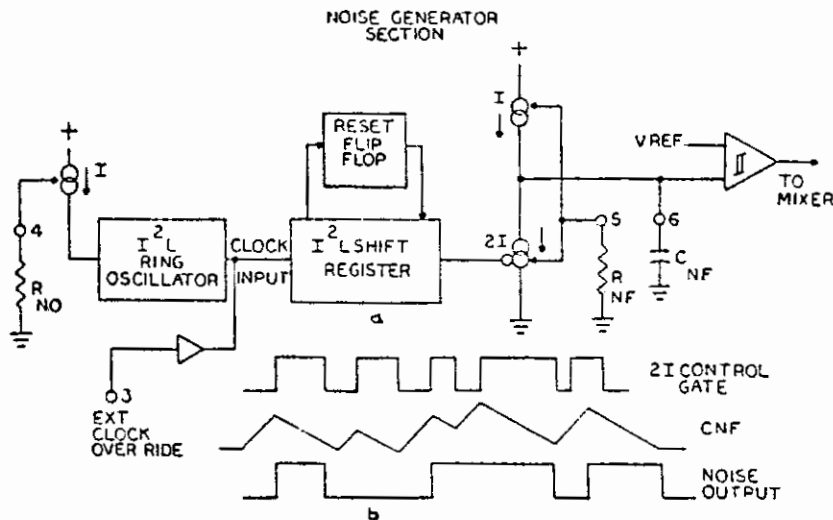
NOISE GENERATOR SECTION

+

I

4

R NO

$I^2L$ RING OSCILLATOR

CLOCK INPUT

RESET FLIP FLOP

$I^2L$ SHIFT REGISTER

a

3

EXT CLOCK OVER RIDE

+

I

2I

5

R NF

VREF

6

C NF

TO MIXER

2I CONTROL GATE

CNF

NOISE OUTPUT

b